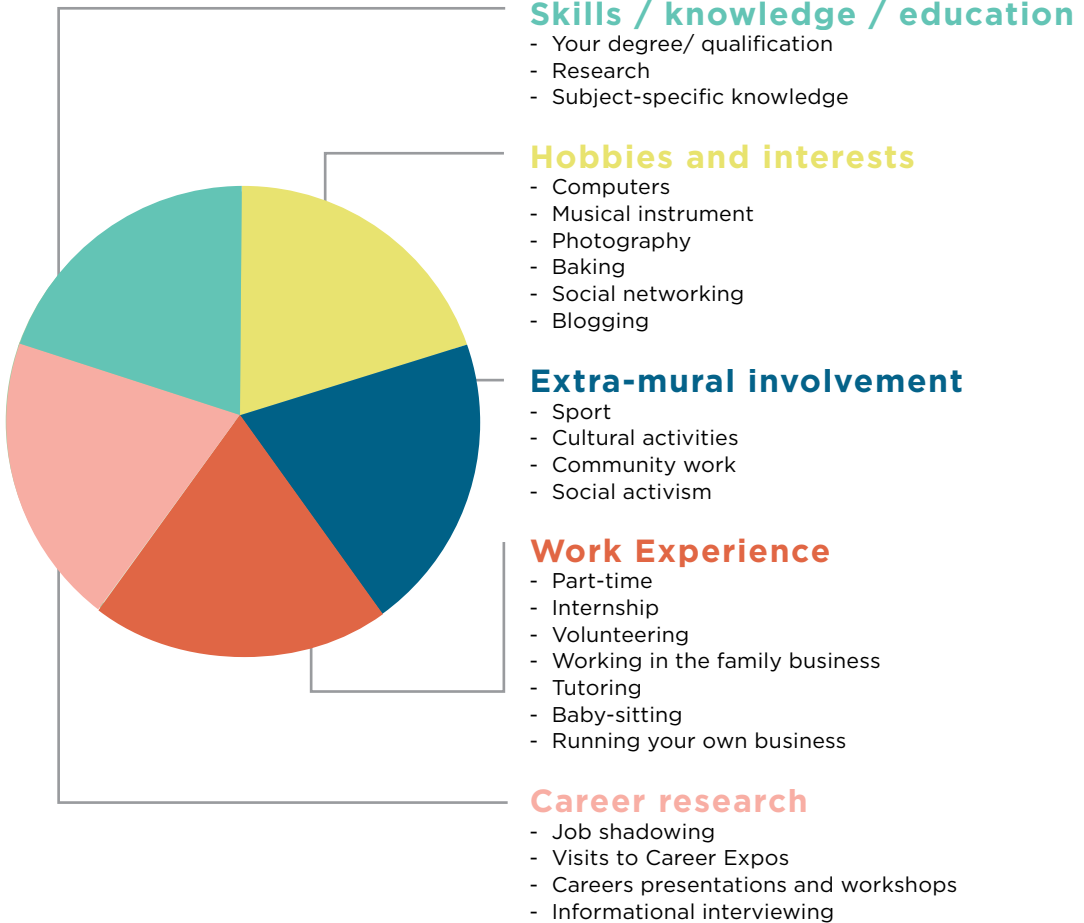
Skills / knowledge / education
- Your degree/ qualification
- Research
- Subject-specific knowledge

Hobbies and interests
- Computers
- Musical instrument
- Photography
- Baking
- Social networking
- Blogging

Extra-mural involvement
- Sport
- Cultural activities
- Community work
- Social activism

Work Experience
- Part-time
- Internship
- Volunteering
- Working in the family business
- Tutoring
- Baby-sitting
- Running your own business

Career research
- Job shadowing
- Visits to Career Expos
- Careers presentations and workshops
- Informational interviewing